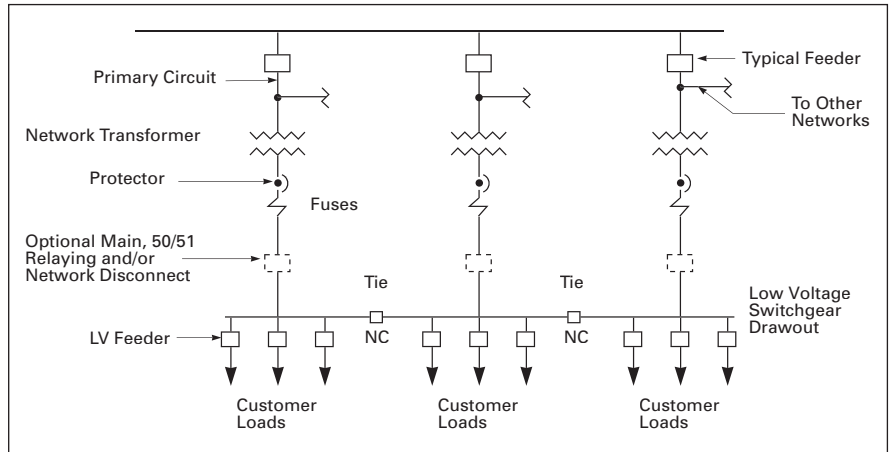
Primary Circuit

Typical Feeder

To Other Networks

Network Transformer

Protector

Fuses

Optional Main, 50/51 Relaying and/or Network Disconnect

Tie

Tie

Low Voltage Switchgear Drawout

LV Feeder

NC

NC

Customer Loads

Customer Loads

Customer Loads